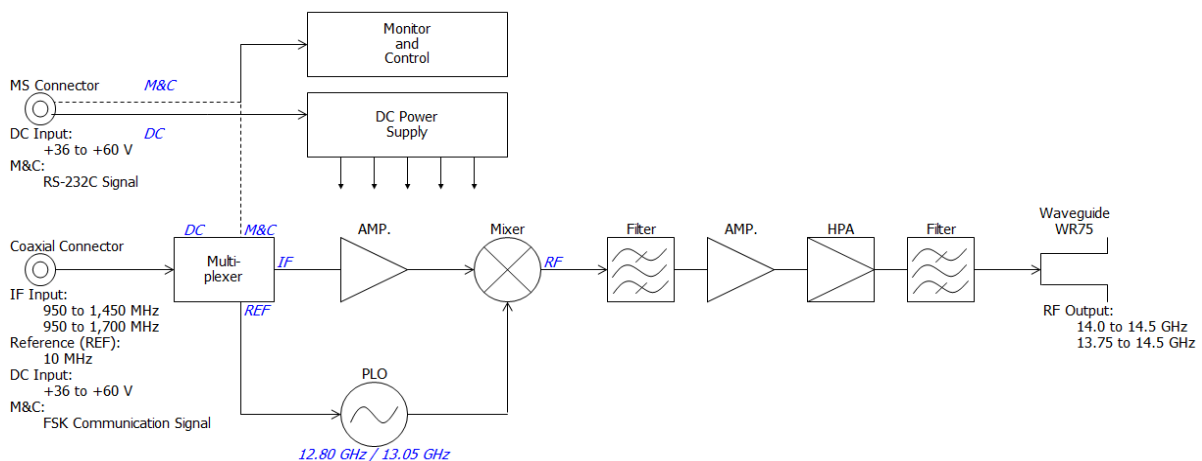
Monitor and Control

MS Connector
M&C
DC Input:
DC
+36 to +60 V
M&C:
RS-232C Signal

DC Power Supply

Coaxial Connector
DC
M&C
Multiplexer
IF
REF
IF Input:
950 to 1,450 MHz
950 to 1,700 MHz
Reference (REF):
10 MHz
DC Input:
+36 to +60 V
M&C:
FSK Communication Signal

AMP.
Mixer
RF
Filter
AMP.
HPA
Filter
Waveguide WR75

PLO
12.80 GHz / 13.05 GHz

RF Output:
14.0 to 14.5 GHz
13.75 to 14.5 GHz